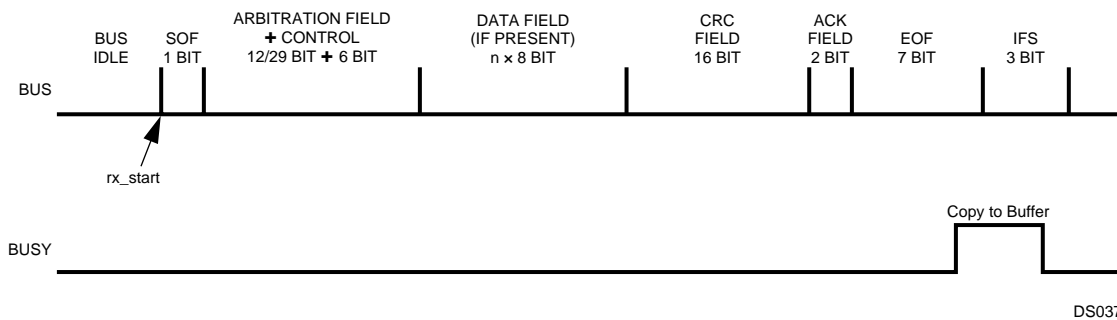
BUS IDLE

SOF 1 BIT

ARBITRATION FIELD + CONTROL 12/29 BIT + 6 BIT

DATA FIELD (IF PRESENT) n × 8 BIT

CRC FIELD 16 BIT

ACK FIELD 2 BIT

EOF 7 BIT

IFS 3 BIT

BUS

rx_start

Copy to Buffer

BUSY

DS037